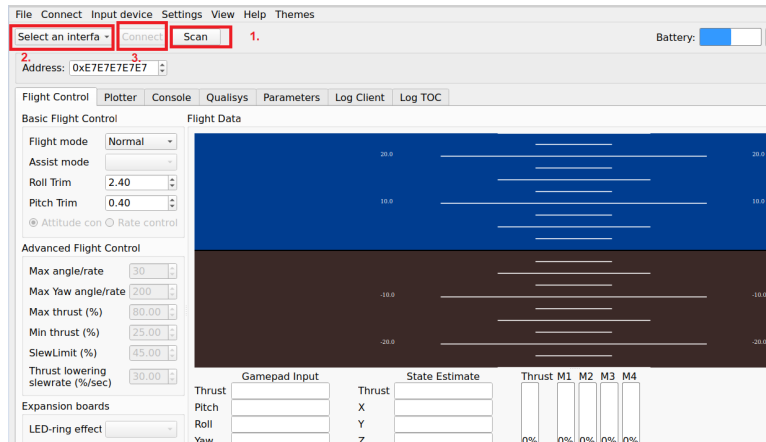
File Connect Input device Settings View Help Themes

Select an interfa Connect Scan 1.

2. 3.

Battery:

Address: 0xE7E7E7E7E7

Flight Control Plotter Console Qualisys Parameters Log Client Log TOC

Basic Flight Control

Flight mode Normal

Assist mode

Roll Trim 2.40

Pitch Trim 0.40

Attitude con Rate control

Advanced Flight Control

Max angle/rate 30

Max Yaw angle/rate 200

Max thrust (%) 80.00

Min thrust (%) 25.00

SlewLimit (%) 45.00

Thrust lowering slewrate (%/sec) 30.00

Expansion boards

LED-ring effect

Flight Data

20.0 20.0

10.0 10.0

-10.0 -10.0

-20.0 -20.0

Gamepad Input

Thrust

Pitch

Roll

Yaw

State Estimate

Thrust

X

Y

Z

Thrust M1 M2 M3 M4

0% 0% 0% 0% 0%